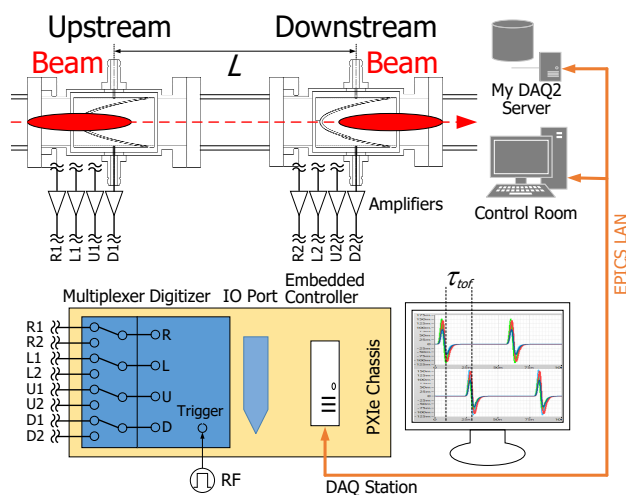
Upstream
Downstream
Beam
L
Beam
My DAQ2 Server
Control Room
Amplifiers
R1 L1 U1 D1
R2 L2 U2 D2
EPICS LAN
Multiplexer Digitizer
IO Port
Embedded Controller
$\tau_{tof}$
R1
R2
L1
L2
U1
U2
D1
D2
R
L
U
D
Trigger
PXIe Chassis
RF
DAQ Station